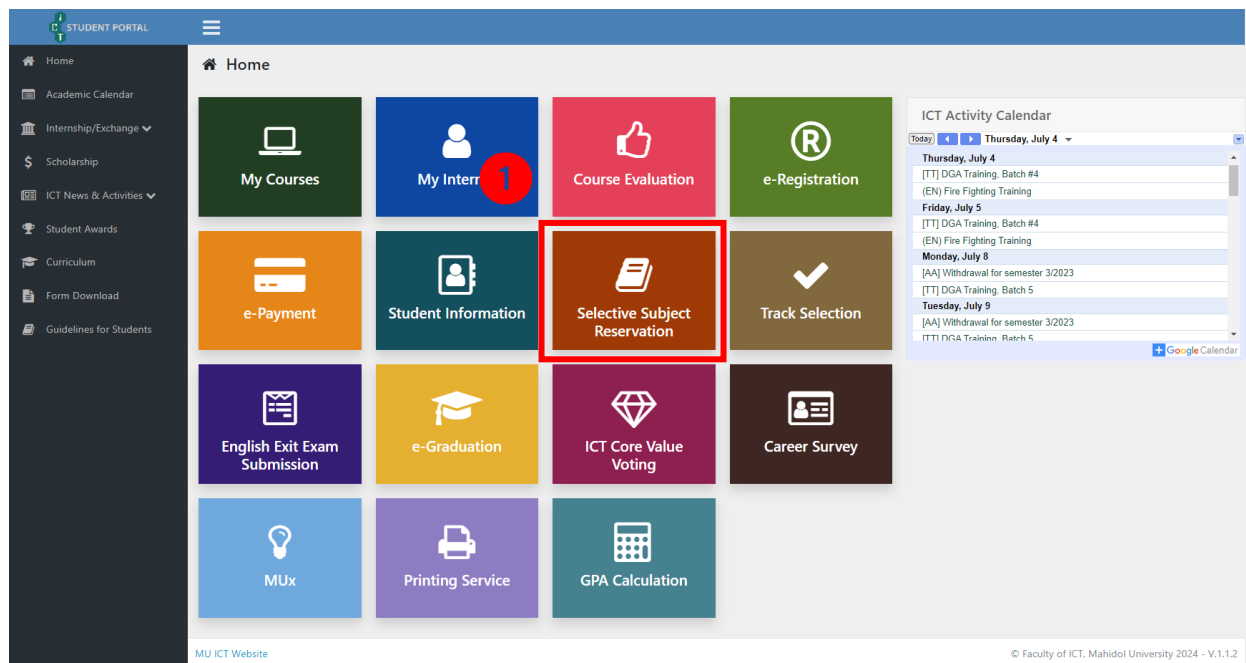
ICT STUDENT PORTAL

Home
Academic Calendar
Internship/Exchange
Scholarship
ICT News & Activities
Student Awards
Curriculum
Form Download
Guidelines for Students

Home

My Courses
My Intern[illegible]
1
Course Evaluation
e-Registration
e-Payment
Student Information
Selective Subject Reservation
Track Selection
English Exit Exam Submission
e-Graduation
ICT Core Value Voting
Career Survey
MUx
Printing Service
GPA Calculation

ICT Activity Calendar
Today
Thursday, July 4
Thursday, July 4
[TT] DGA Training, Batch #4
(EN) Fire Fighting Training
Friday, July 5
[TT] DGA Training, Batch #4
(EN) Fire Fighting Training
Monday, July 8
[AA] Withdrawal for semester 3/2023
[TT] DGA Training, Batch 5
Tuesday, July 9
[AA] Withdrawal for semester 3/2023
[TT] DGA Training, Batch 5
+ Google Calendar

MU ICT Website
© Faculty of ICT, Mahidol University 2024 - V.1.1.2